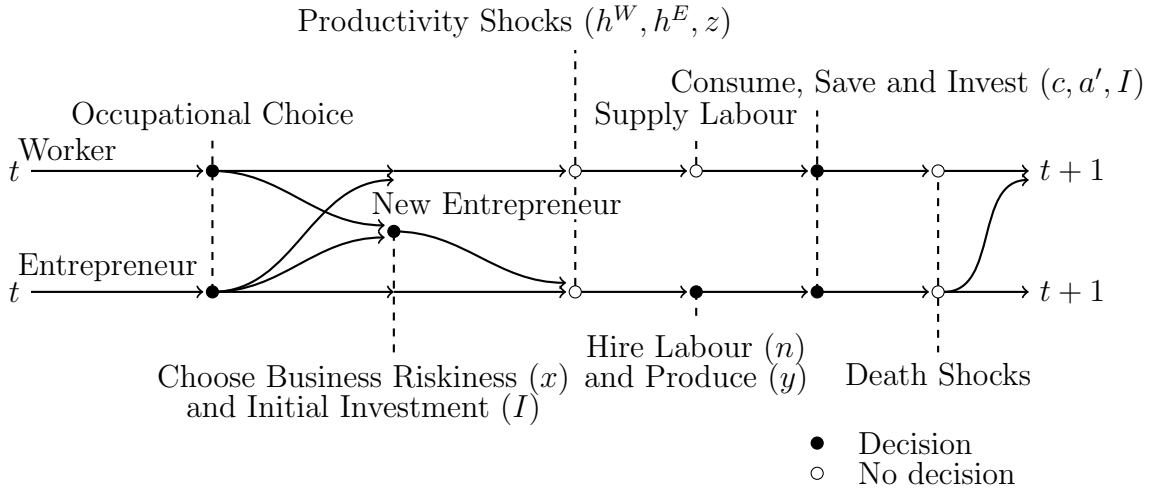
Productivity Shocks $(h^W, h^E, z)$

Consume, Save and Invest $(c, a', I)$

Occupational Choice

Supply Labour

$t$ Worker

$t+1$

New Entrepreneur

Entrepreneur

$t$

$t+1$

Hire Labour $(n)$ and Produce $(y)$

Choose Business Riskiness $(x)$ and Initial Investment $(I)$

Death Shocks

● Decision
○ No decision